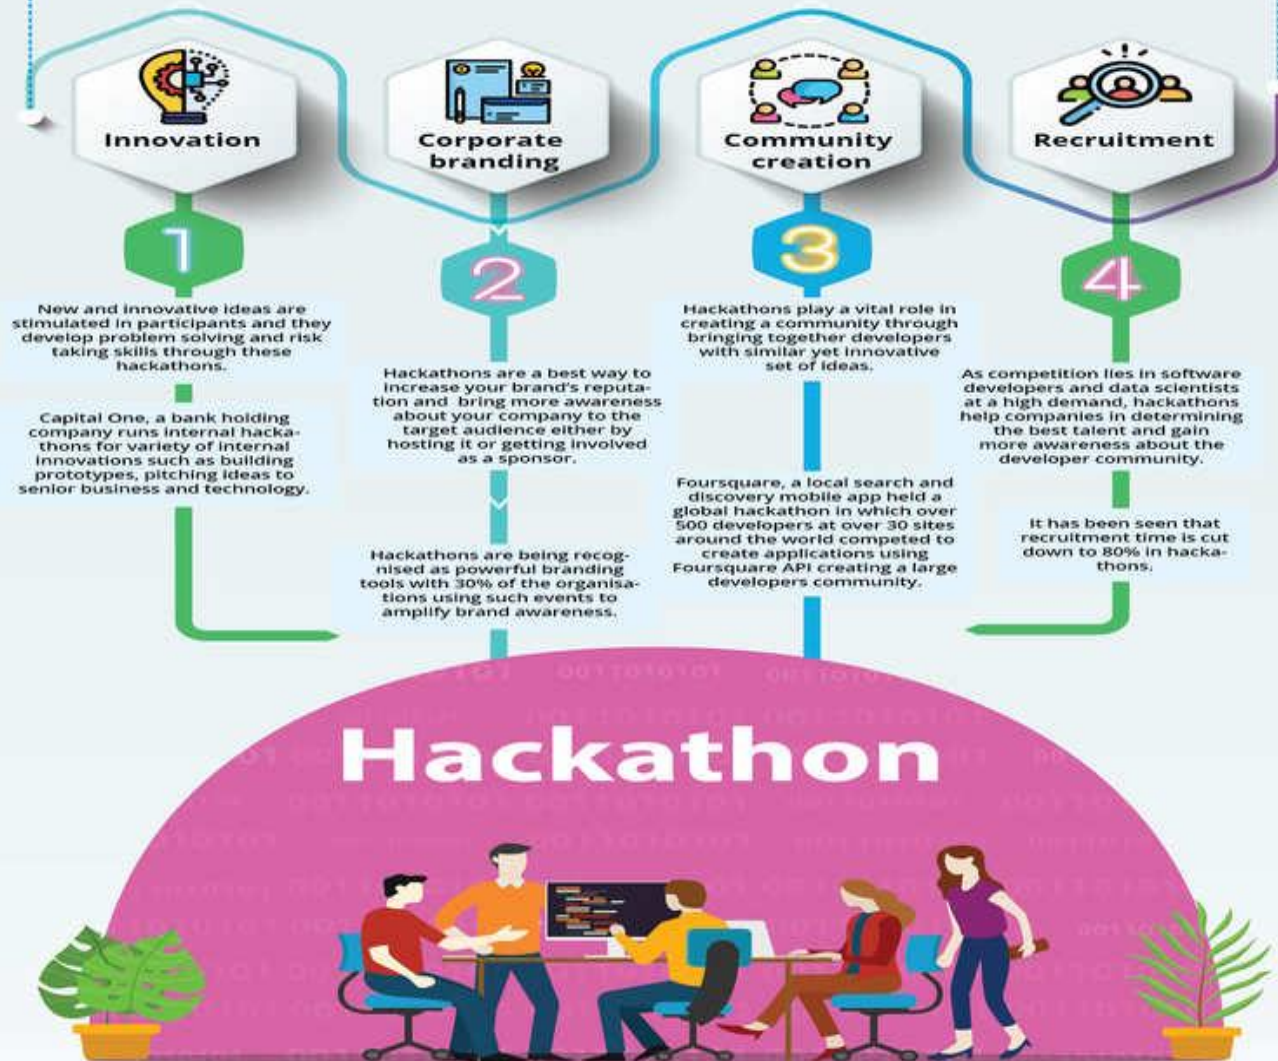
Innovation

Corporate branding

Community creation

Recruitment

1

New and innovative ideas are stimulated in participants and they develop problem solving and risk taking skills through these hackathons.

Capital One, a bank holding company runs internal hackathons for variety of internal innovations such as building prototypes, pitching ideas to senior business and technology.

2

Hackathons are a best way to increase your brand's reputation and bring more awareness about your company to the target audience either by hosting it or getting involved as a sponsor.

Hackathons are being recognised as powerful branding tools with 30% of the organisations using such events to amplify brand awareness.

3

Hackathons play a vital role in creating a community through bringing together developers with similar yet innovative set of ideas.

Foursquare, a local search and discovery mobile app held a global hackathon in which over 500 developers at over 30 sites around the world competed to create applications using Foursquare API creating a large developers community.

4

As competition lies in software developers and data scientists at a high demand, hackathons help companies in determining the best talent and gain more awareness about the developer community.

It has been seen that recruitment time is cut down to 80% in hackathons.

Hackathon